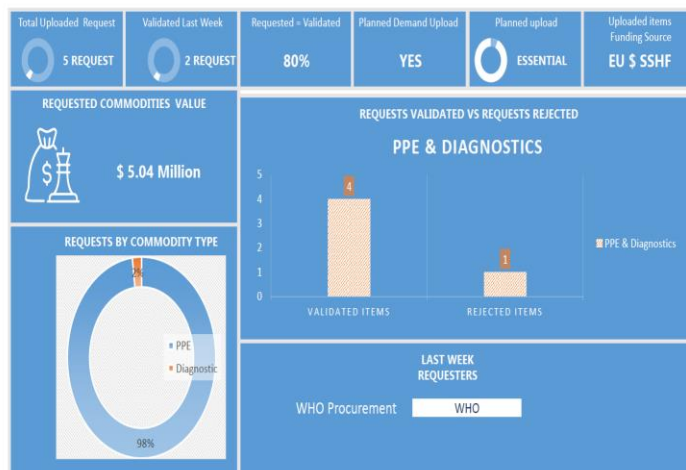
Total Uploaded Request
5 REQUEST

Validated Last Week
2 REQUEST

Requested = Validated
80%

Planned Demand Upload
YES

Planned upload
ESSENTIAL

Uploaded items Funding Source
EU $ SSHF

REQUESTED COMMODITIES VALUE

$ 5.04 Million

REQUESTS BY COMMODITY TYPE

2%

PPE
Diagnostic

98%

REQUESTS VALIDATED VS REQUESTS REJECTED

PPE & DIAGNOSTICS

5
4
3
2
1
0

4
1

VALIDATED ITEMS
REJECTED ITEMS

PPE & Diagnostics

LAST WEEK
REQUESTERS

WHO Procurement
WHO